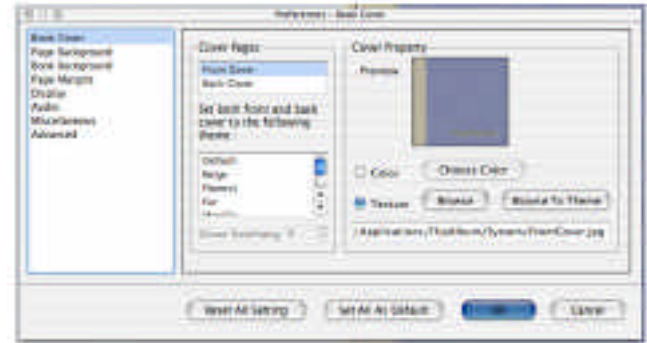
Preferences - Book Cover

Book Cover
Page Background
Book Background
Page Margins
Display
Audio
Miscellaneous
Advanced

Cover Pages
Front Cover
Back Cover

Set both front and back cover to the following theme

Default
Beige
Flowers
Fur
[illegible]

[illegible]

Cover Property
Preview

Color
Choose Color

Texture
Browse
Revert To Theme

/Applications/FlipAlbum/System/FrontCover.jpg

Reset All Setting
Set All As Default
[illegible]
Cancel